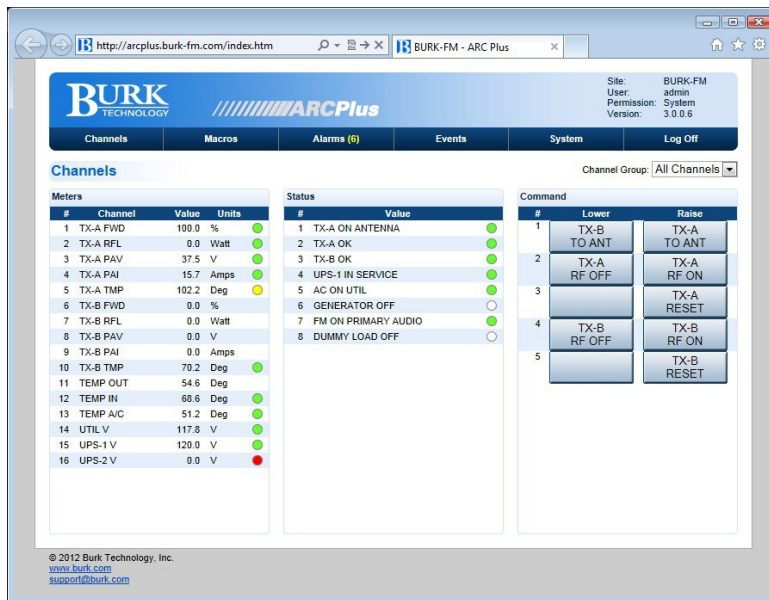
http://arcplus.burk-fm.com/index.htm

BURK-FM - ARC Plus

BURK TECHNOLOGY

ARCPlus

Site: BURK-FM
User: admin
Permission: System
Version: 3.0.0.6

Channels | Macros | Alarms (6) | Events | System | Log Off

Channels

Channel Group: All Channels

Meters

| # | Channel | Value | Units |
|---|---|---|---|
| 1 | TX-A FWD | 100.0 | % |
| 2 | TX-A RFL | 0.0 | Watt |
| 3 | TX-A PAV | 37.5 | V |
| 4 | TX-A PAI | 15.7 | Amps |
| 5 | TX-A TMP | 102.2 | Deg |
| 6 | TX-B FWD | 0.0 | % |
| 7 | TX-B RFL | 0.0 | Watt |
| 8 | TX-B PAV | 0.0 | V |
| 9 | TX-B PAI | 0.0 | Amps |
| 10 | TX-B TMP | 70.2 | Deg |
| 11 | TEMP OUT | 54.6 | Deg |
| 12 | TEMP IN | 68.6 | Deg |
| 13 | TEMP A/C | 51.2 | Deg |
| 14 | UTIL V | 117.8 | V |
| 15 | UPS-1 V | 120.0 | V |
| 16 | UPS-2 V | 0.0 | V |

Status

| # | Value |
|---|---|
| 1 | TX-A ON ANTENNA |
| 2 | TX-A OK |
| 3 | TX-B OK |
| 4 | UPS-1 IN SERVICE |
| 5 | AC ON UTIL |
| 6 | GENERATOR OFF |
| 7 | FM ON PRIMARY AUDIO |
| 8 | DUMMY LOAD OFF |

Command

| # | Lower | Raise |
|---|---|---|
| 1 | TX-B TO ANT | TX-A TO ANT |
| 2 | TX-A RF OFF | TX-A RF ON |
| 3 | | TX-A RESET |
| 4 | TX-B RF OFF | TX-B RF ON |
| 5 | | TX-B RESET |

© 2012 Burk Technology, Inc.
www.burk.com
support@burk.com